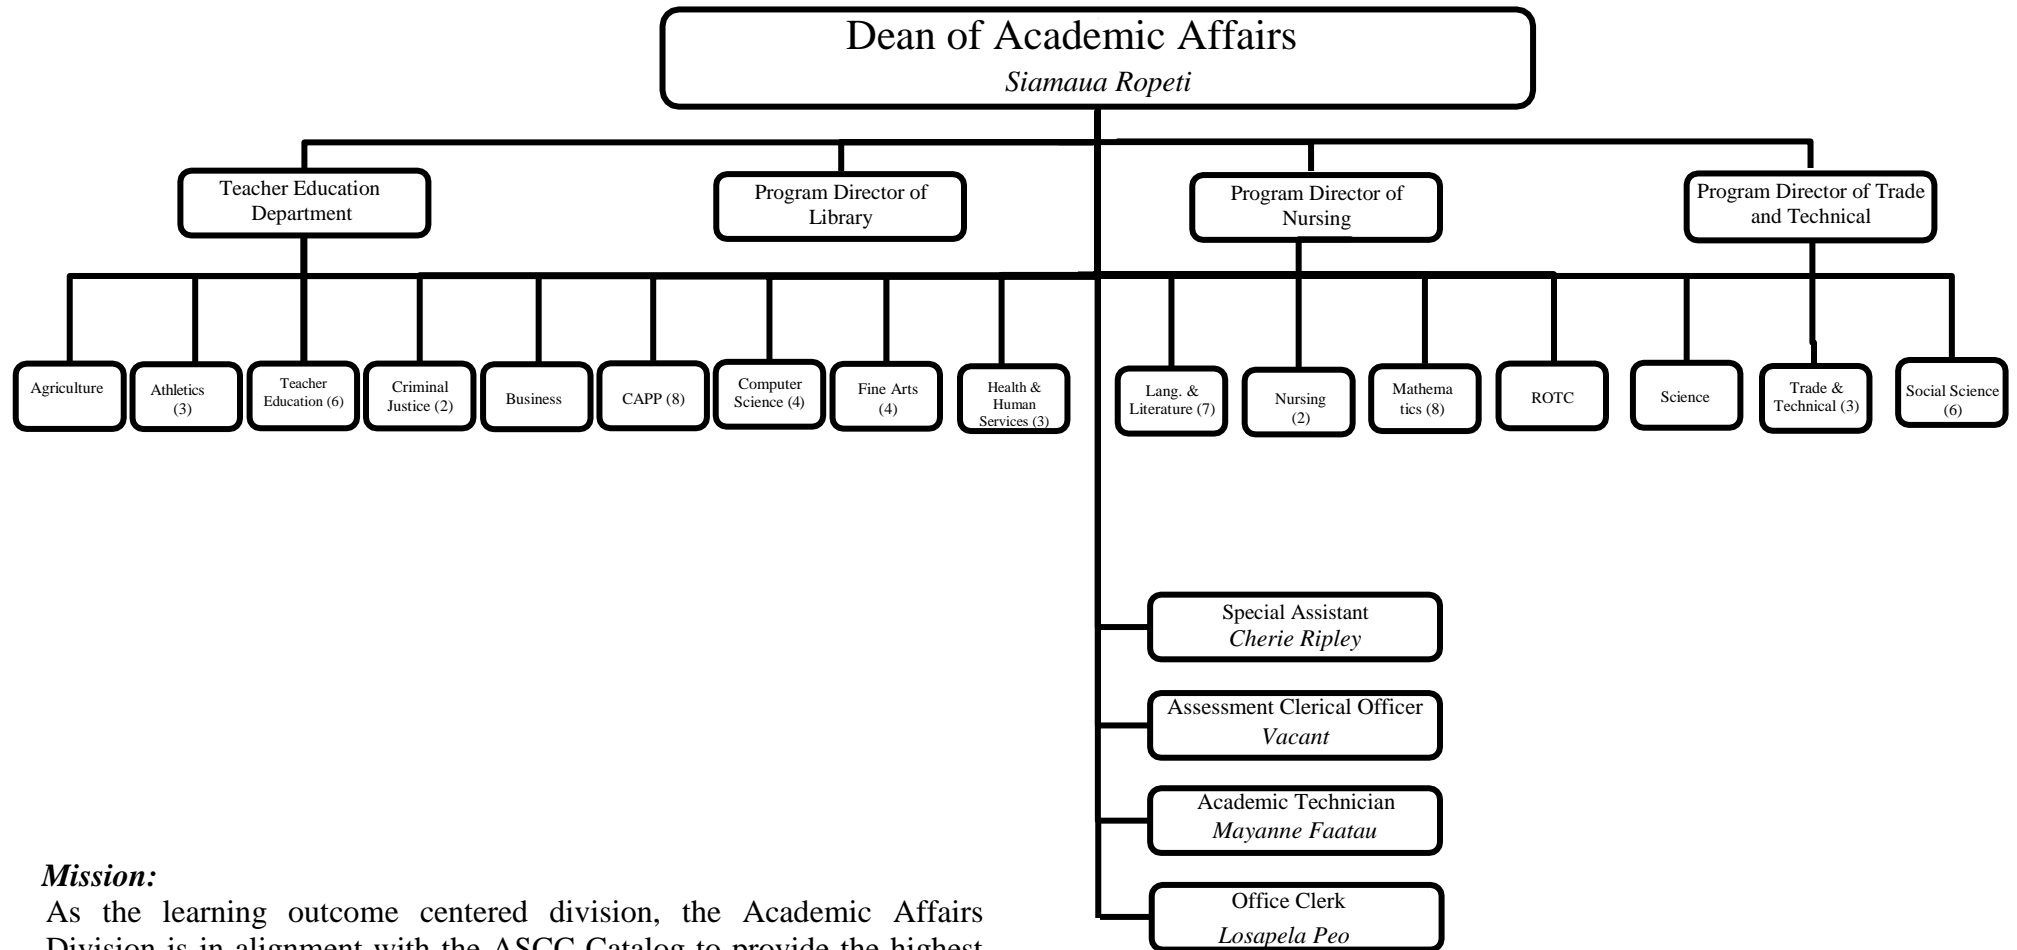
Dean of Academic Affairs
*Siamaua Ropeti*

Teacher Education Department

Program Director of Library

Program Director of Nursing

Program Director of Trade and Technical

Agriculture

Athletics (3)

Teacher Education (6)

Criminal Justice (2)

Business

CAPP (8)

Computer Science (4)

Fine Arts (4)

Health & Human Services (3)

Lang. & Literature (7)

Nursing (2)

Mathematics (8)

ROTC

Science

Trade & Technical (3)

Social Science (6)

Special Assistant
*Cherie Ripley*

Assessment Clerical Officer
*Vacant*

Academic Technician
*Mayanne Faatau*

Office Clerk
*Losapela Peo*

***Mission:***
As the learning outcome centered division, the Academic Affairs Division is in alignment with the ASCC Catalog to provide the highest